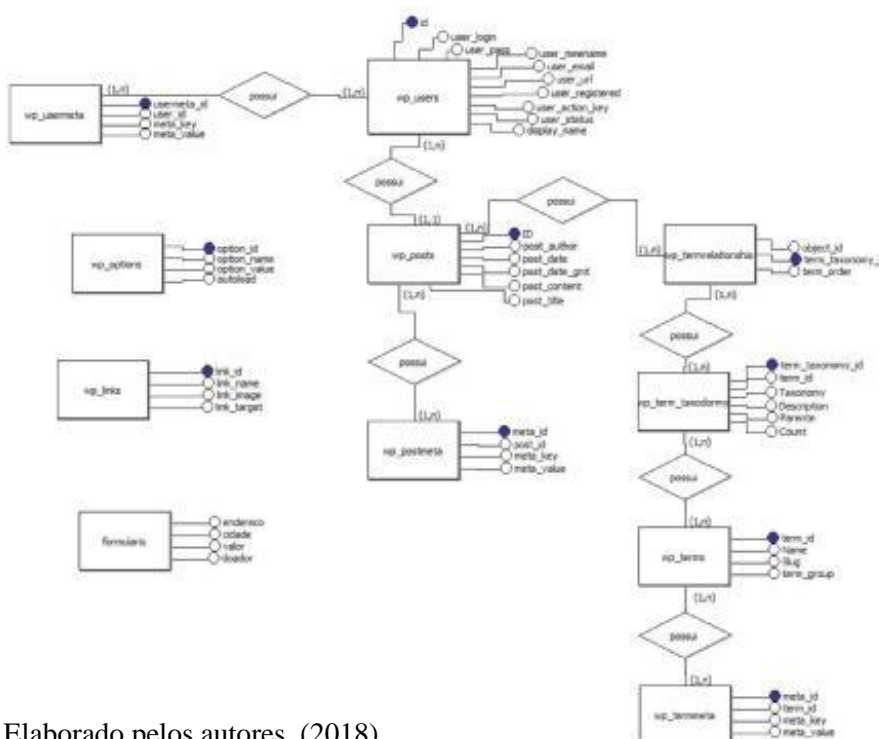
id
user_login
user_pass
user_nicename
user_email
user_url
user_registered
user_action_key
user_status
display_name

wp_usermeta
(1,n)
possui
(1,n)
wp_users
umeta_id
user_id
meta_key
meta_value

(1,n)
possui
(1,1)
possui

wp_options
option_id
option_name
option_value
autoload

wp_posts
(1,n)
ID
post_author
post_date
post_date_gmt
post_content
post_title

(1,n)
wp_termrelationship
object_id
term_taxonomy_id
term_order

(1,n)
(1,n)
possui
possui
(1,n)

wp_links
link_id
link_name
link_image
link_target

wp_term_taxonomy
term_taxonomy_id
term_id
Taxonomy
Description
Parente
Count

(1,n)
wp_postmeta
meta_id
post_id
meta_key
meta_value

(1,n)
possui

formulario
endereco
cidade
valor
doador

(1,n)
wp_terms
term_id
Name
Slug
term_group

(1,n)
possui
(1,n)
wp_termmeta
meta_id
term_id
meta_key
meta_value

Elaborado pelos autores. (2018)